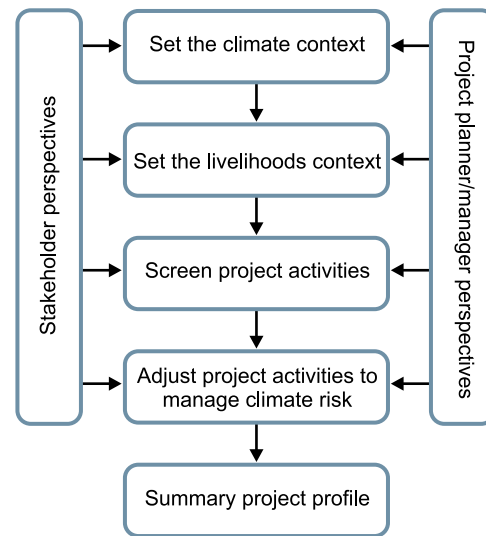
Stakeholder perspectives

Set the climate context

Set the livelihoods context

Screen project activities

Adjust project activities to manage climate risk

Summary project profile

Project planner/manager perspectives